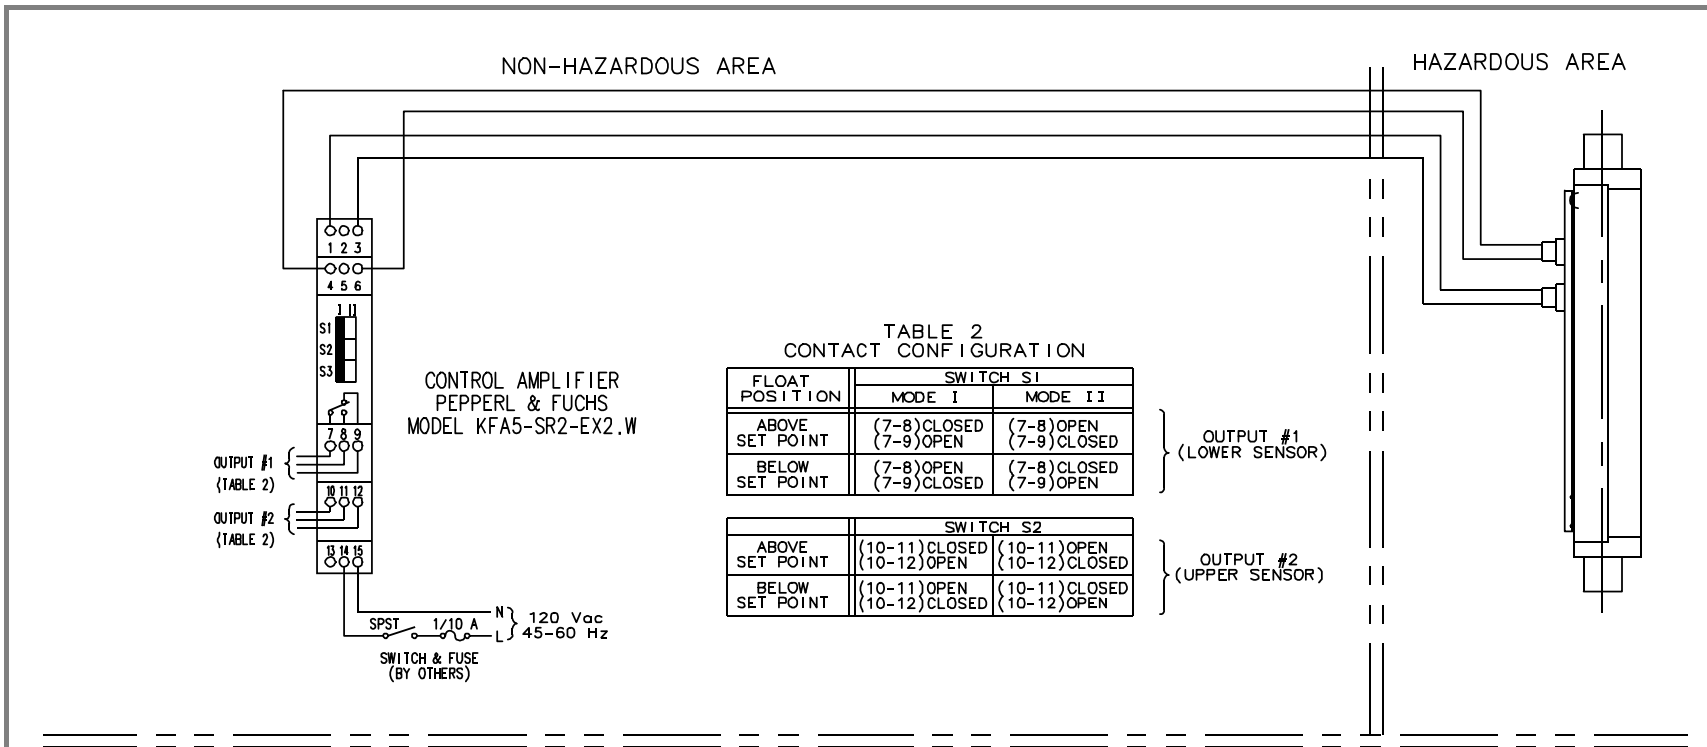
NON-HAZARDOUS AREA

HAZARDOUS AREA

1 2 3

4 5 6

I II

S1

S2

S3

7 8 9

OUTPUT #1
(TABLE 2)

10 11 12

OUTPUT #2
(TABLE 2)

13 14 15

CONTROL AMPLIFIER
PEPPERL & FUCHS
MODEL KFA5-SR2-EX2.W

TABLE 2
CONTACT CONFIGURATION

| FLOAT POSITION | SWITCH S1 MODE I | SWITCH S1 MODE II |
|---|---|---|
| ABOVE SET POINT | (7-8)CLOSED (7-9)OPEN | (7-8)OPEN (7-9)CLOSED |
| BELOW SET POINT | (7-8)OPEN (7-9)CLOSED | (7-8)CLOSED (7-9)OPEN |

OUTPUT #1
(LOWER SENSOR)

| | SWITCH S2 | |
|---|---|---|
| ABOVE SET POINT | (10-11)CLOSED (10-12)OPEN | (10-11)OPEN (10-12)CLOSED |
| BELOW SET POINT | (10-11)OPEN (10-12)CLOSED | (10-11)CLOSED (10-12)OPEN |

OUTPUT #2
(UPPER SENSOR)

SPST 1/10 A N L

120 Vac
45-60 Hz

SWITCH & FUSE
(BY OTHERS)